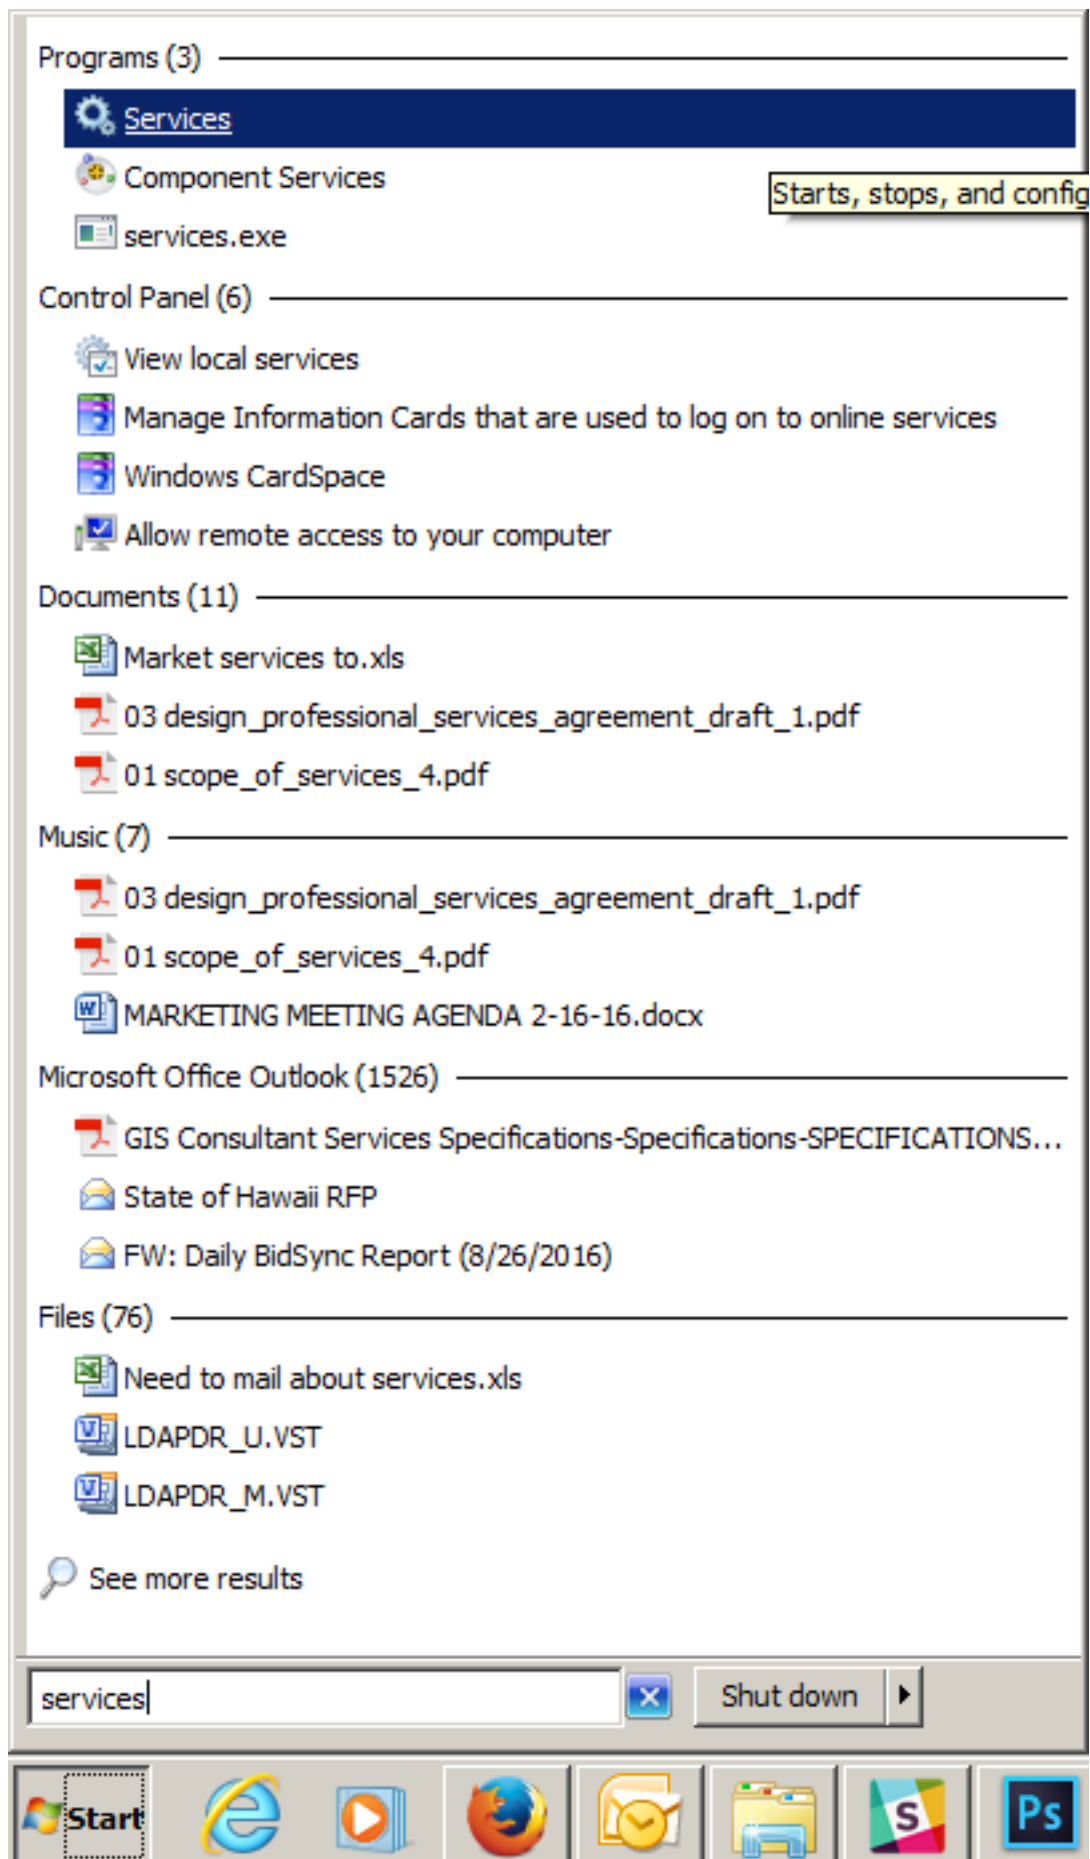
Programs (3)

Services

Component Services

Starts, stops, and config

services.exe

Control Panel (6)

View local services

Manage Information Cards that are used to log on to online services

Windows CardSpace

Allow remote access to your computer

Documents (11)

Market services to.xls

03 design_professional_services_agreement_draft_1.pdf

01 scope_of_services_4.pdf

Music (7)

03 design_professional_services_agreement_draft_1.pdf

01 scope_of_services_4.pdf

MARKETING MEETING AGENDA 2-16-16.docx

Microsoft Office Outlook (1526)

GIS Consultant Services Specifications-Specifications-SPECIFICATIONS...

State of Hawaii RFP

FW: Daily BidSync Report (8/26/2016)

Files (76)

Need to mail about services.xls

LDAPDR_U.VST

LDAPDR_M.VST

See more results

services

Shut down

Start

Ps